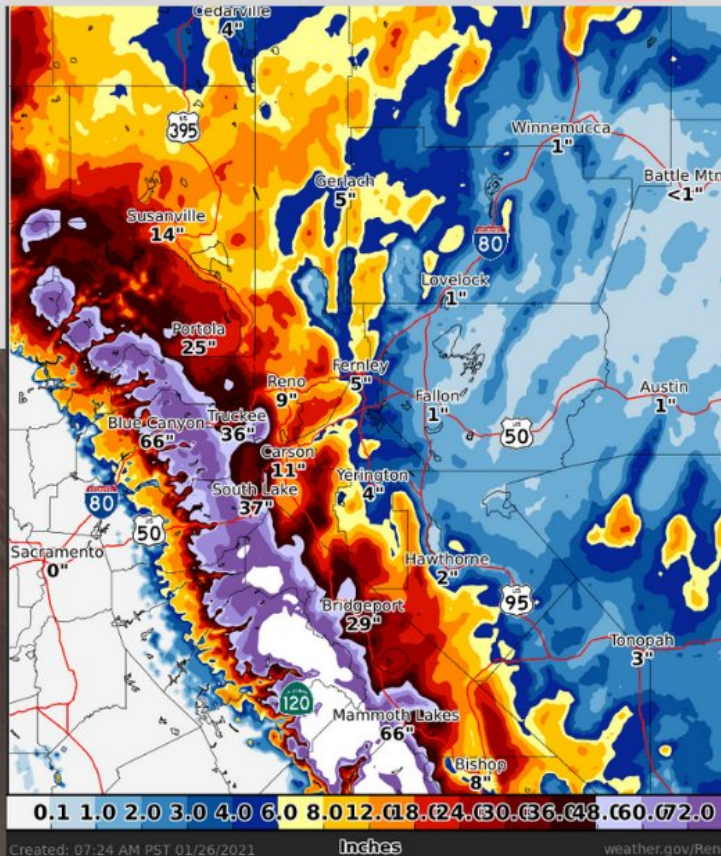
Cedarville
4"

395

Winnemucca
1"

Gerlach
5"

Battle Mtn
<1"

Susanville
14"

80

Lovelock
1"

Portola
25"

Fernley
5"

Reno
9"

Fallon
1"

Austin
1"

Truckee
36"

Blue Canyon
66"

50

Carson
11"

Yerington
4"

80

South Lake
37"

50

Sacramento
0"

Hawthorne
2"

95

Bridgeport
29"

Tonopah
3"

120

Mammoth Lakes
66"

Bishop
8"

0.1 1.0 2.0 3.0 4.0 6.0 8.0 12.0 18.0 24.0 30.0 36.0 48.0 60.0 72.0

Created: 07:24 AM PST 01/26/2021

Inches

weather.gov/Ren